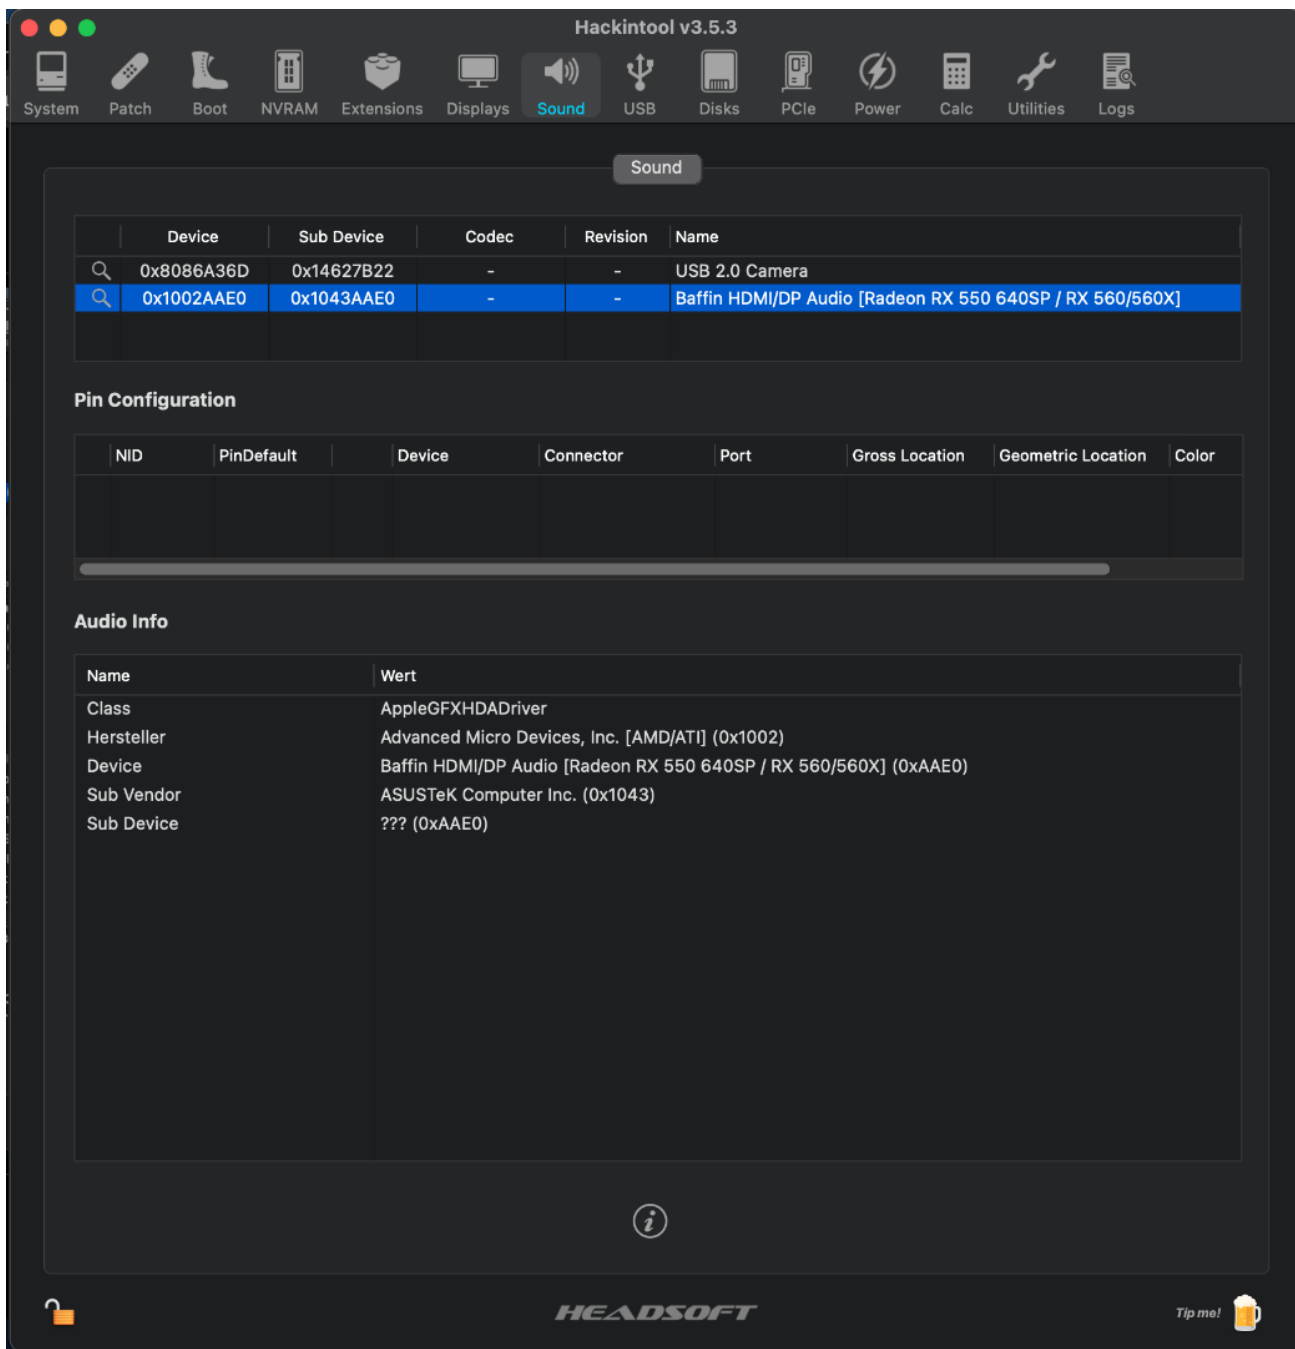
Hackintool v3.5.3

System Patch Boot NVRAM Extensions Displays Sound USB Disks PCIe Power Calc Utilities Logs

Sound

| Device | Sub Device | Codec | Revision | Name |
|---|---|---|---|---|
| 0x8086A36D | 0x14627B22 | - | - | USB 2.0 Camera |
| 0x1002AAE0 | 0x1043AAE0 | - | - | Baffin HDMI/DP Audio [Radeon RX 550 640SP / RX 560/560X] |

Pin Configuration

| NID | PinDefault | Device | Connector | Port | Gross Location | Geometric Location | Color |
|---|---|---|---|---|---|---|---|

Audio Info

| Name | Wert |
|---|---|
| Class | AppleGFXHDADriver |
| Hersteller | Advanced Micro Devices, Inc. [AMD/ATI] (0x1002) |
| Device | Baffin HDMI/DP Audio [Radeon RX 550 640SP / RX 560/560X] (0xAAE0) |
| Sub Vendor | ASUSTeK Computer Inc. (0x1043) |
| Sub Device | ??? (0xAAE0) |

HEADSOFT

Tip me!